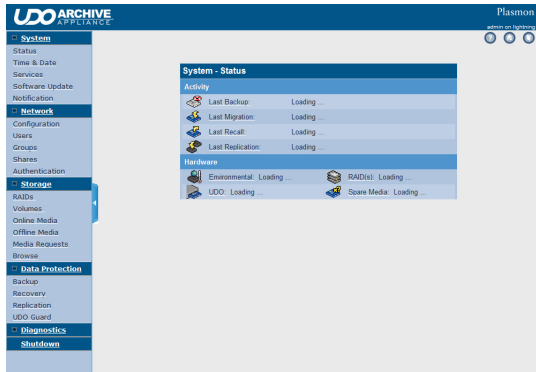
UDO ARCHIVE APPLIANCE

Plasmon

admin on lightning

System
Status
Time & Date
Services
Software Update
Notification

Network
Configuration
Users
Groups
Shares
Authentication

Storage
RAIDs
Volumes
Online Media
Offline Media
Media Requests
Browse

Data Protection
Backup
Recovery
Replication
UDO Guard

Diagnostics

Shutdown

System - Status

Activity

Last Backup: Loading ...

Last Migration: Loading ...

Last Recall: Loading ...

Last Replication: Loading ...

Hardware

Environmental: Loading ...

RAID(s): Loading ...

UDO: Loading ...

Spare Media: Loading ...